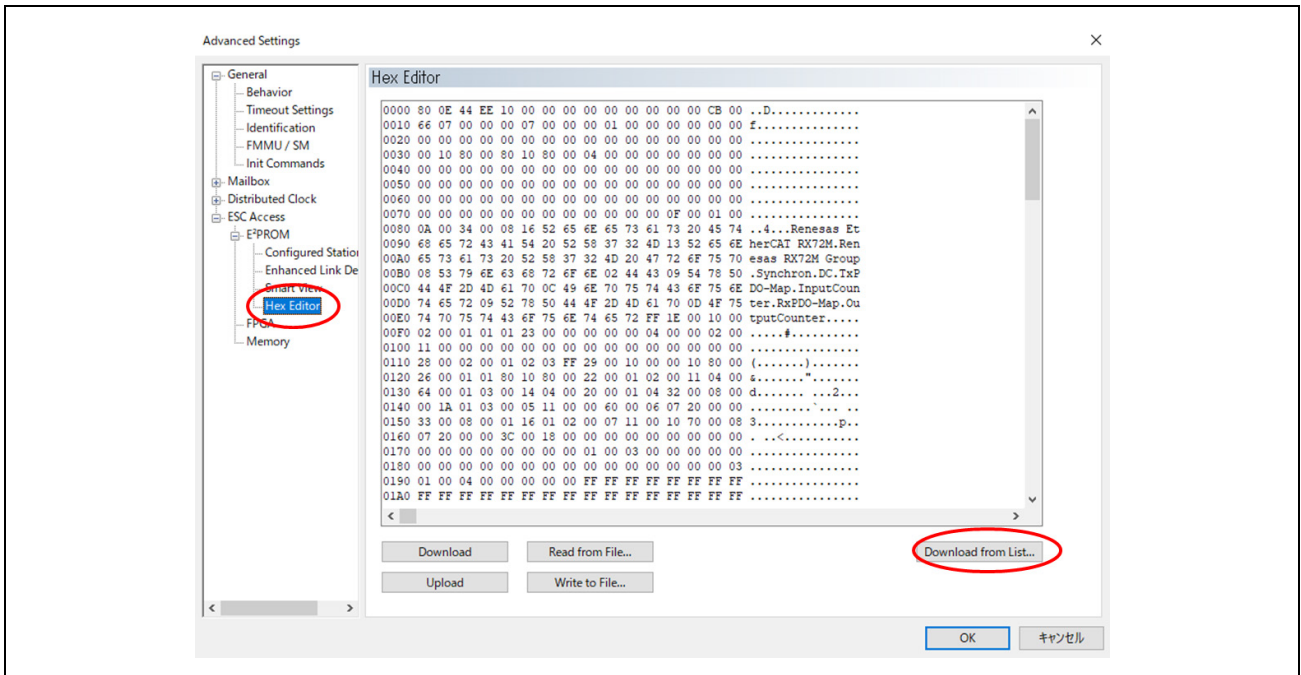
Advanced Settings

General
Behavior
Timeout Settings
Identification
FMMU / SM
Init Commands
Mailbox
Distributed Clock
ESC Access
E²PROM
Configured Statio
Enhanced Link De
Smart View
Hex Editor
FPGA
Memory

Hex Editor

0000 80 0E 44 EE 10 00 00 00 00 00 00 00 00 00 CB 00 ..D.............
0010 66 07 00 00 00 07 00 00 00 01 00 00 00 00 00 00 f...............
0020 00 00 00 00 00 00 00 00 00 00 00 00 00 00 00 00 ................
0030 00 10 80 00 00 10 80 00 04 00 00 00 00 00 00 00 ................
0040 00 00 00 00 00 00 00 00 00 00 00 00 00 00 00 00 ................
0050 00 00 00 00 00 00 00 00 00 00 00 00 00 00 00 00 ................
0060 00 00 00 00 00 00 00 00 00 00 00 00 00 00 00 00 ................
0070 00 00 00 00 00 00 00 00 00 00 00 00 0F 00 01 00 ................
0080 0A 00 34 00 08 16 52 65 6E 65 73 61 73 20 45 74 ..4...Renesas Et
0090 68 65 72 43 41 54 20 52 58 37 32 4D 13 52 65 6E herCAT RX72M.Ren
00A0 65 73 61 73 20 52 58 37 32 4D 20 47 72 6F 75 70 esas RX72M Group
00B0 08 53 79 6E 63 68 72 6F 6E 02 44 43 09 54 78 50 .Synchron.DC.TxP
00C0 44 4F 2D 4D 61 70 0C 49 6E 70 75 74 43 6F 75 6E DO-Map.InputCoun
00D0 74 65 72 09 52 78 50 44 4F 2D 4D 61 70 0D 4F 75 ter.RxPDO-Map.Ou
00E0 74 70 75 74 43 6F 75 6E 74 65 72 FF 1E 00 10 00 tputCounter.....
00F0 02 00 01 01 01 23 00 00 00 00 00 04 00 00 02 00 .....#..........
0100 11 00 00 00 00 00 00 00 00 00 00 00 00 00 00 00 ................
0110 28 00 02 00 01 02 03 FF 29 00 10 00 00 10 80 00 (.......).......
0120 26 00 01 01 80 10 80 00 22 00 01 02 00 11 04 00 &.......".......
0130 64 00 01 03 00 00 14 04 00 20 00 01 04 32 00 08 00 d....... ...2...
0140 00 1A 01 03 00 05 11 00 00 60 00 06 07 20 00 00 .........`... ..
0150 33 00 08 00 01 16 01 02 00 07 11 00 10 70 00 08 3...........p..
0160 07 20 00 00 3C 00 18 00 00 00 00 00 00 00 00 00 . ..<...........
0170 00 00 00 00 00 00 00 00 00 01 00 03 00 00 00 00 ................
0180 00 00 00 00 00 00 00 00 00 00 00 00 00 00 00 03 ................
0190 01 00 04 00 00 00 00 00 FF FF FF FF FF FF FF FF ................
01A0 FF FF FF FF FF FF FF FF FF FF FF FF FF FF FF FF ................

Download
Read from File...
Download from List...
Upload
Write to File...

OK
キャンセル